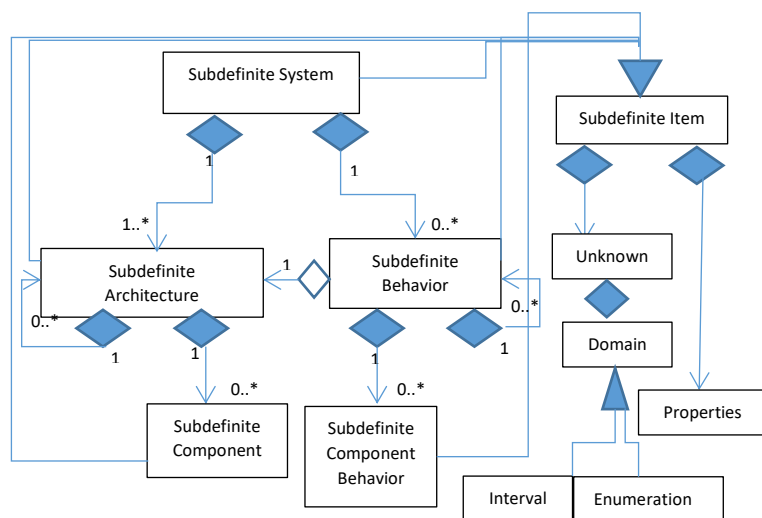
Subdefinite System

Subdefinite Item

1

1

1..*

0..*

Subdefinite Architecture

1

Subdefinite Behavior

Unknown

0..*

0..*

1

1

1

Domain

0..*

0..*

Subdefinite Component

Subdefinite Component Behavior

Properties

Interval

Enumeration